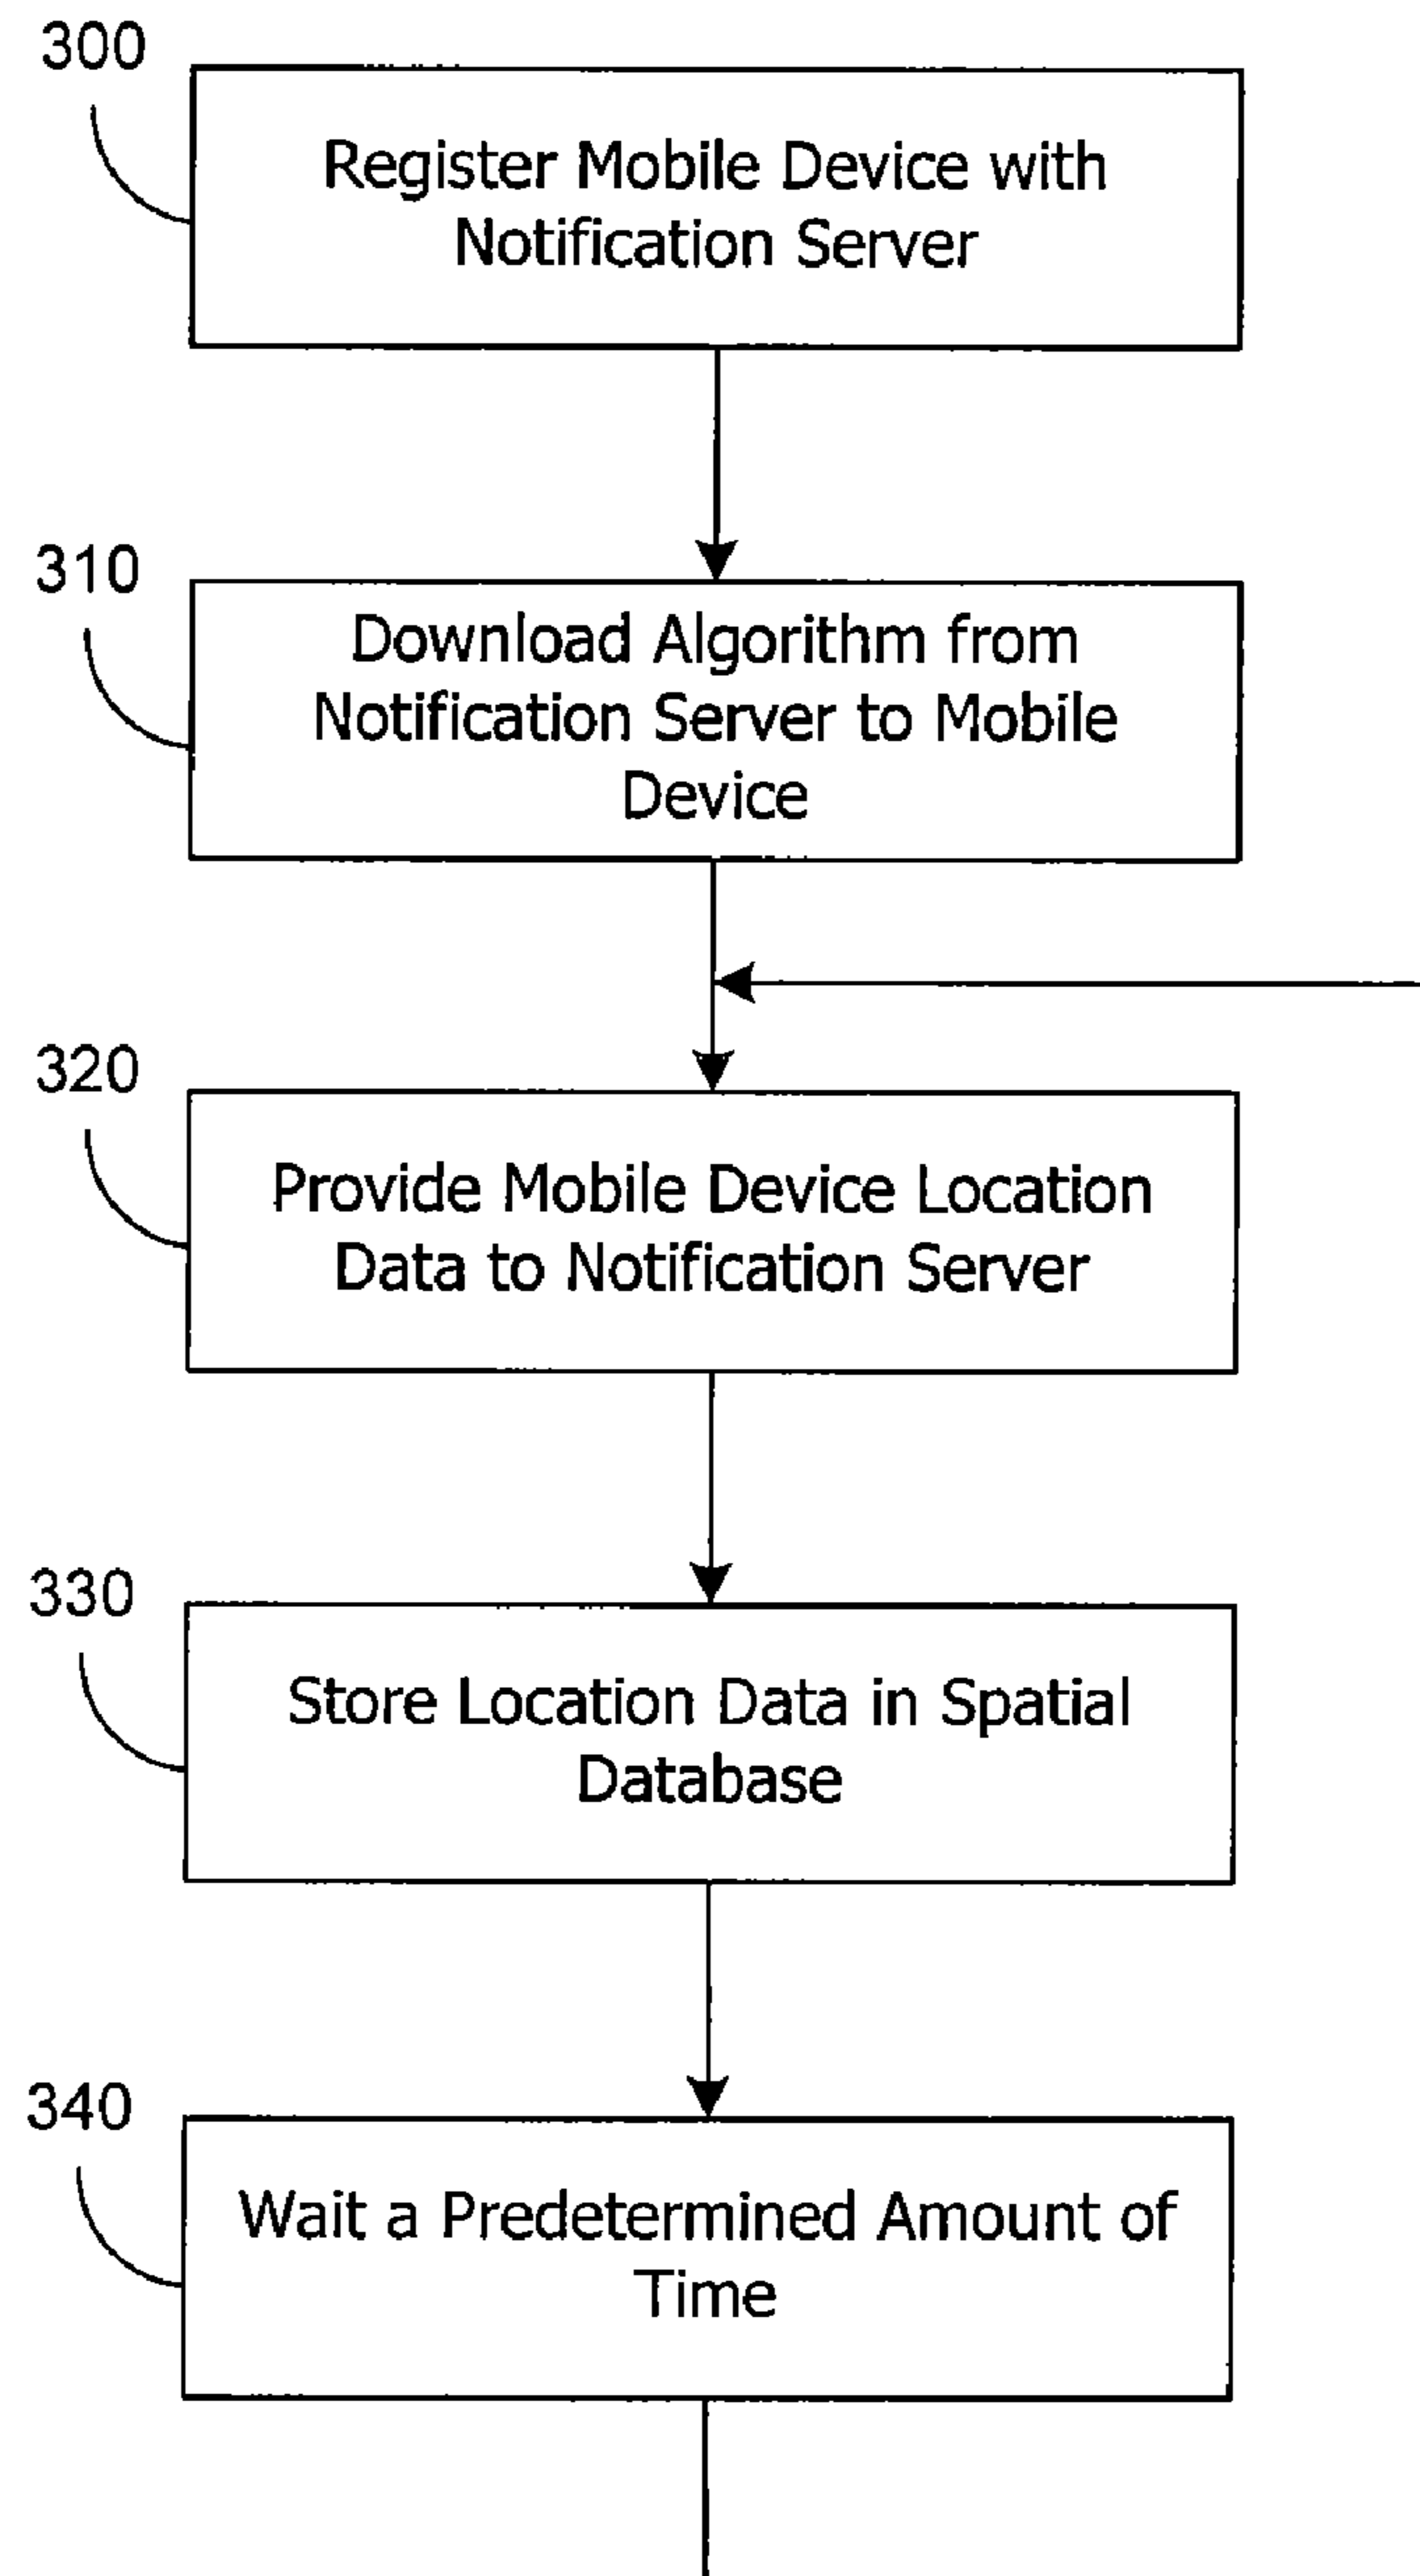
300

Register Mobile Device with Notification Server

310

Download Algorithm from Notification Server to Mobile Device

320

Provide Mobile Device Location Data to Notification Server

330

Store Location Data in Spatial Database

340

Wait a Predetermined Amount of Time